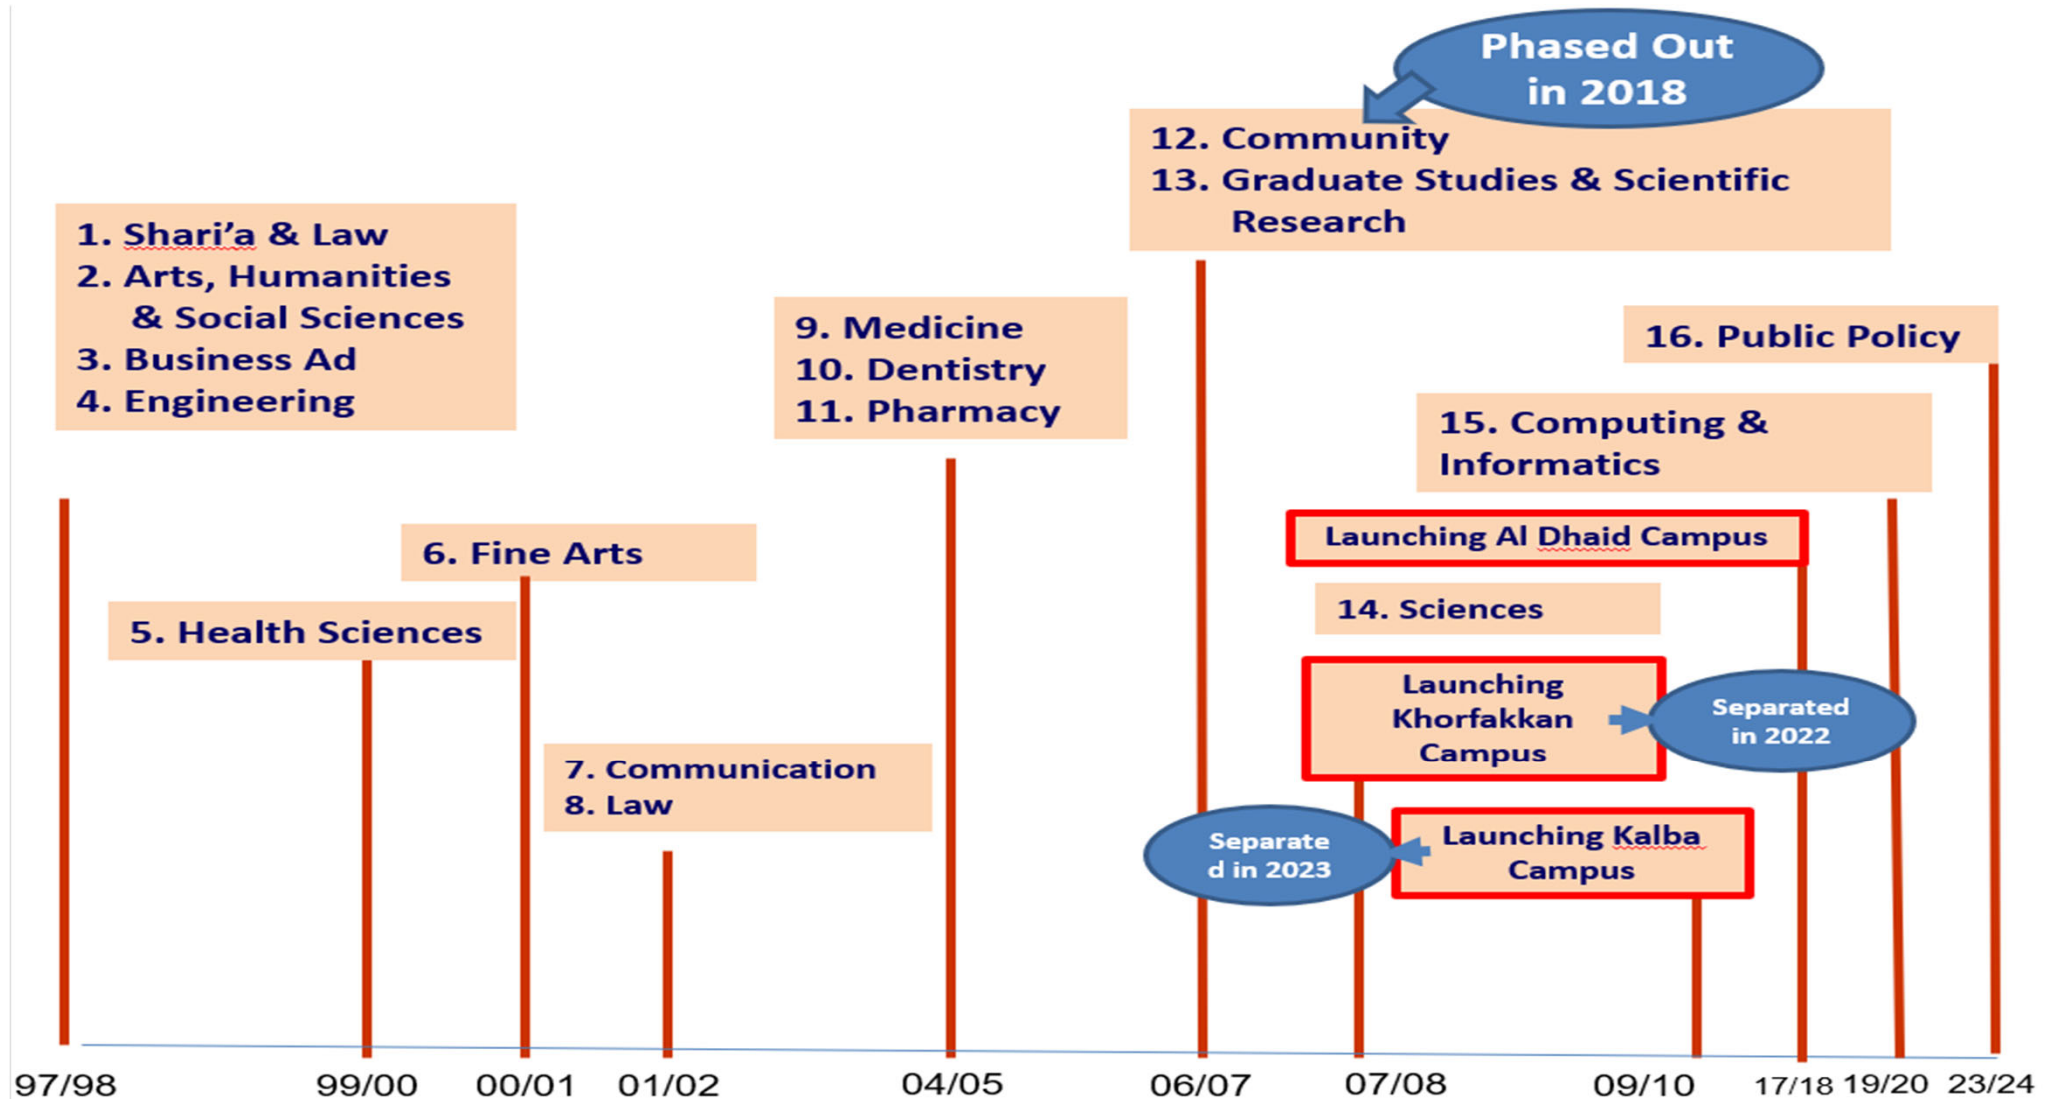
Phased Out in 2018

12. Community
13. Graduate Studies & Scientific Research

1. Shari'a & Law
2. Arts, Humanities & Social Sciences
3. Business Ad
4. Engineering

9. Medicine
10. Dentistry
11. Pharmacy

16. Public Policy

15. Computing & Informatics

Launching Al Dhaid Campus

6. Fine Arts

14. Sciences

5. Health Sciences

Launching Khorfakkan Campus

Separated in 2022

7. Communication
8. Law

Separate d in 2023

Launching Kalba Campus

97/98 99/00 00/01 01/02 04/05 06/07 07/08 09/10 17/18 19/20 23/24